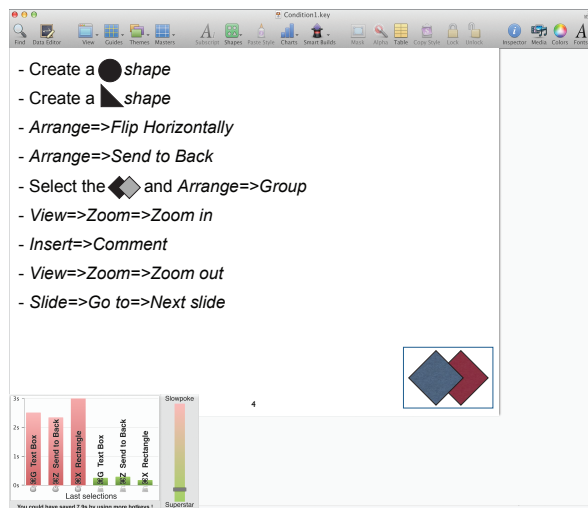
Condition1.key

Find Data Editor View Guides Themes Masters Subscript Shapes Paste Style Charts Smart Builds Mask Alpha Table Copy Style Lock Unlock Inspector Media Colors Fonts

- Create a shape

- Create a shape

- Arrange=>Flip Horizontally

- Arrange=>Send to Back

- Select the and Arrange=>Group

- View=>Zoom=>Zoom in

- Insert=>Comment

- View=>Zoom=>Zoom out

- Slide=>Go to=>Next slide

4

3s

2s

1s

0s

⌘G Text Box

⌘Z Send to Back

⌘X Rectangle

⌘G Text Box

⌘Z Send to Back

⌘X Rectangle

Last selections

You could have saved 7.9s by using more hotkeys !

Slowpoke

Superstar